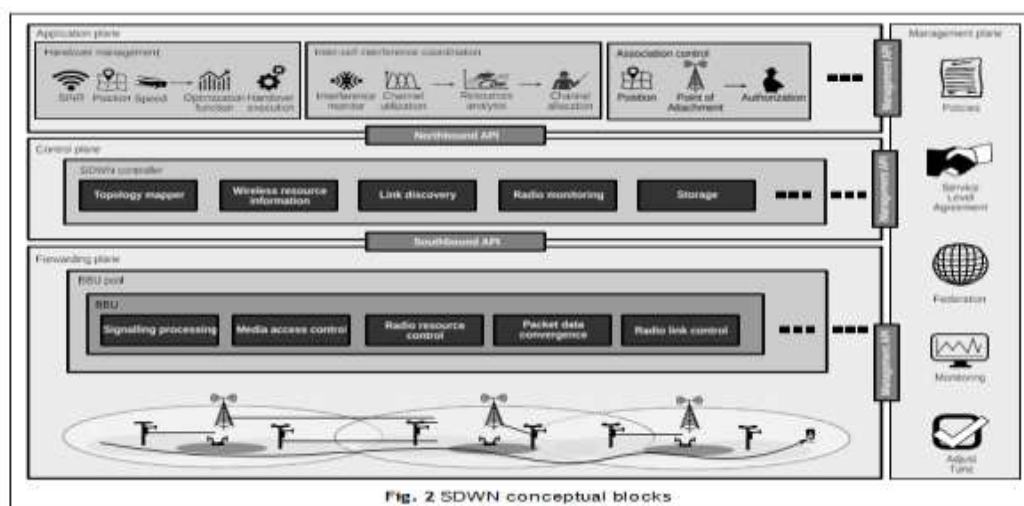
Application plane

Handover management

SINR Position Speed Optimization function Handover execution

Inter-cell interference coordination

Interference monitor Channel utilization Resource analysis Channel allocation

Association control

Position Point of Attachment Authorization

Management API

Northbound API

Control plane

SDWN controller

Topology mapper

Wireless resource information

Link discovery

Radio monitoring

Storage

Management API

Southbound API

Forwarding plane

BBU pool

BBU

Signaling processing

Media access control

Radio resource control

Packet data convergence

Radio link control

Management API

Management plane

Policies

Service Level Agreement

Federation

Monitoring

Adjust Tune

Fig. 2 SDWN conceptual blocks